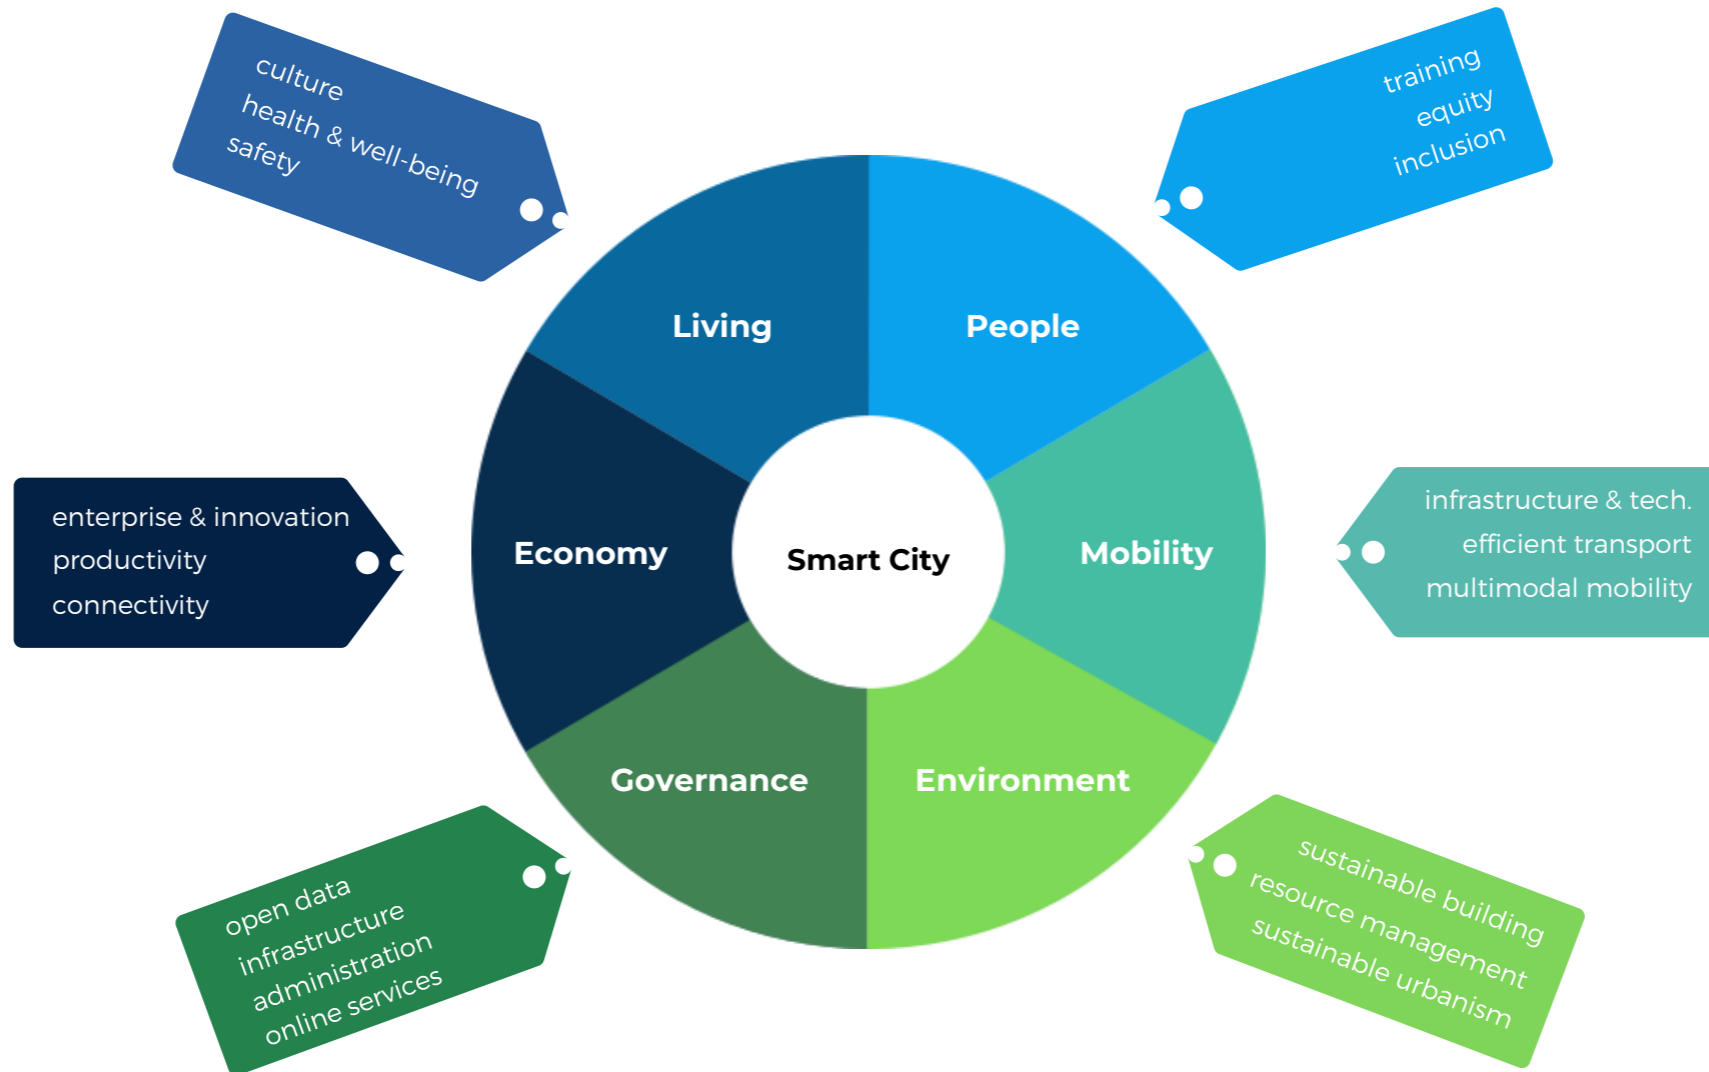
culture
health & well-being
safety

training
equity
inclusion

Living

People

enterprise & innovation
productivity
connectivity

Economy

Smart City

Mobility

infrastructure & tech.
efficient transport
multimodal mobility

Governance

Environment

open data
infrastructure
administration
online services

sustainable building
resource management
sustainable urbanism